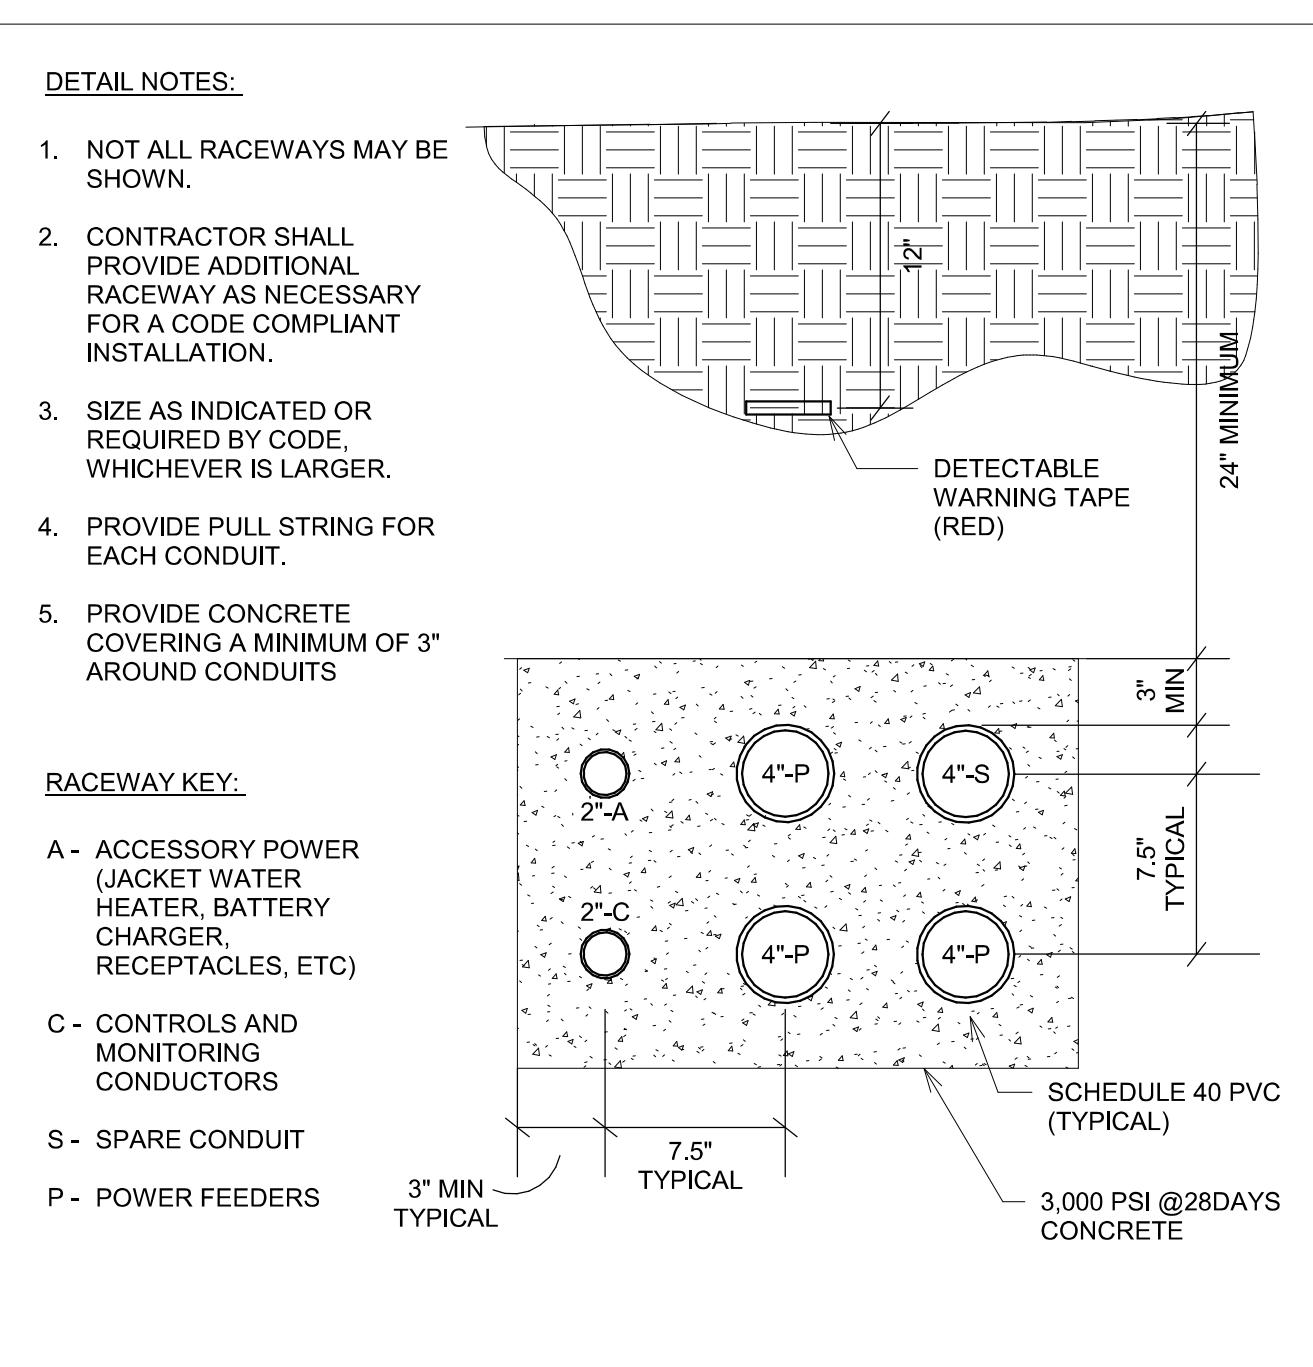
DETAIL NOTES:

1. NOT ALL RACEWAYS MAY BE SHOWN.

2. CONTRACTOR SHALL PROVIDE ADDITIONAL RACEWAY AS NECESSARY FOR A CODE COMPLIANT INSTALLATION.

3. SIZE AS INDICATED OR REQUIRED BY CODE, WHICHEVER IS LARGER.

4. PROVIDE PULL STRING FOR EACH CONDUIT.

5. PROVIDE CONCRETE COVERING A MINIMUM OF 3" AROUND CONDUITS

RACEWAY KEY:

A - ACCESSORY POWER (JACKET WATER HEATER, BATTERY CHARGER, RECEPTACLES, ETC)

C - CONTROLS AND MONITORING CONDUCTORS

S - SPARE CONDUIT

P - POWER FEEDERS

12"

24" MINIMUM

DETECTABLE WARNING TAPE (RED)

3" MIN

7.5" TYPICAL

2"-A

4"-P

4"-S

2"-C

4"-P

4"-P

SCHEDULE 40 PVC (TYPICAL)

7.5" TYPICAL

3" MIN TYPICAL

3,000 PSI @28DAYS CONCRETE